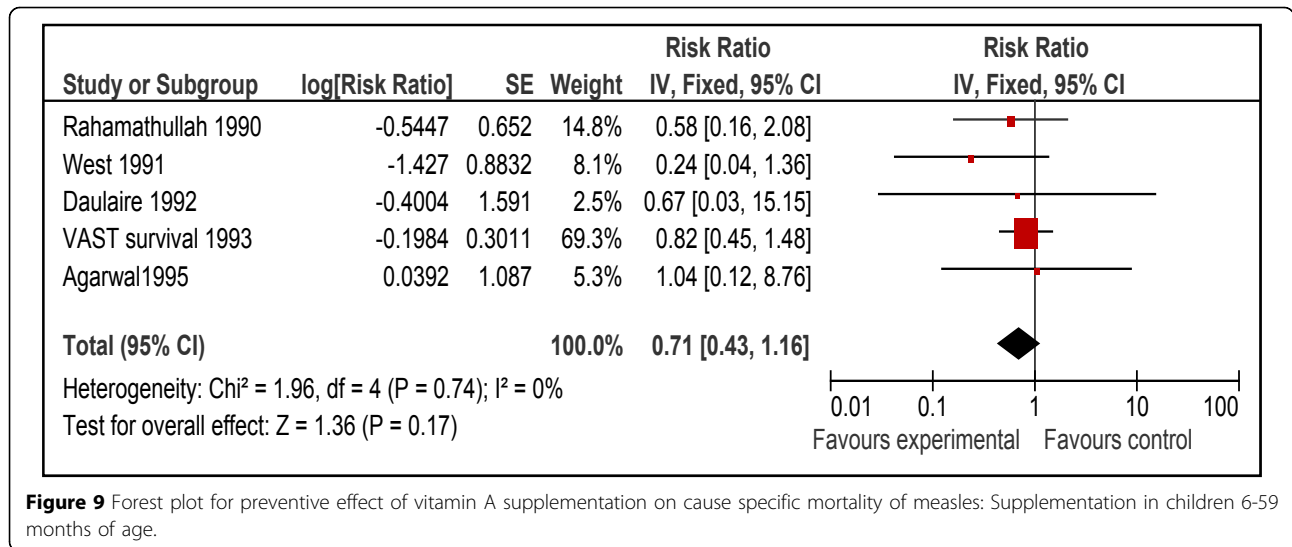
| Study or Subgroup | log[Risk Ratio] | SE | Weight | Risk Ratio IV, Fixed, 95% CI | Risk Ratio IV, Fixed, 95% CI |
|---|---|---|---|---|---|
| Rahamathullah 1990 | -0.5447 | 0.652 | 14.8% | 0.58 [0.16, 2.08] | |
| West 1991 | -1.427 | 0.8832 | 8.1% | 0.24 [0.04, 1.36] | |
| Daulaire 1992 | -0.4004 | 1.591 | 2.5% | 0.67 [0.03, 15.15] | |
| VAST survival 1993 | -0.1984 | 0.3011 | 69.3% | 0.82 [0.45, 1.48] | |
| Agarwal1995 | 0.0392 | 1.087 | 5.3% | 1.04 [0.12, 8.76] | |
| **Total (95% CI)** | | | **100.0%** | **0.71 [0.43, 1.16]** | |

Heterogeneity: Chi² = 1.96, df = 4 (P = 0.74); I² = 0%
Test for overall effect: Z = 1.36 (P = 0.17)

0.01 0.1 1 10 100
Favours experimental Favours control

**Figure 9** Forest plot for preventive effect of vitamin A supplementation on cause specific mortality of measles: Supplementation in children 6-59 months of age.